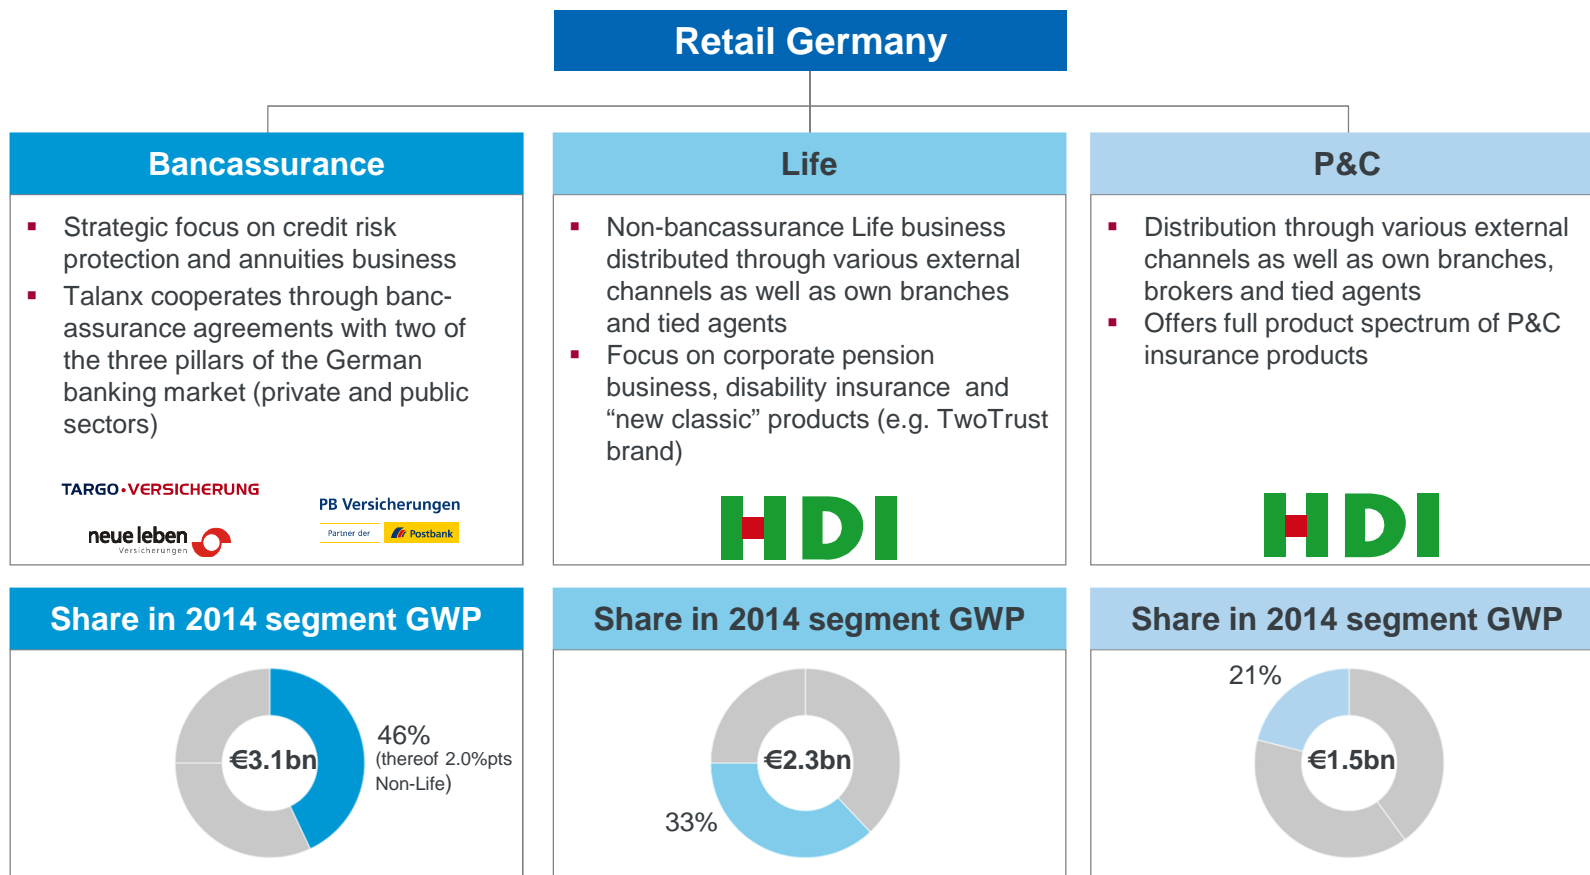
Retail Germany

Bancassurance

- Strategic focus on credit risk protection and annuities business
- Talanx cooperates through bancassurance agreements with two of the three pillars of the German banking market (private and public sectors)

TARGO·VERSICHERUNG

PB Versicherungen

Partner der Postbank

neue leben Versicherungen

Life

- Non-bancassurance Life business distributed through various external channels as well as own branches and tied agents
- Focus on corporate pension business, disability insurance and "new classic" products (e.g. TwoTrust brand)

HDI

P&C

- Distribution through various external channels as well as own branches, brokers and tied agents
- Offers full product spectrum of P&C insurance products

HDI

Share in 2014 segment GWP

€3.1bn

46% (thereof 2.0%pts Non-Life)

Share in 2014 segment GWP

€2.3bn

33%

Share in 2014 segment GWP

21%

€1.5bn